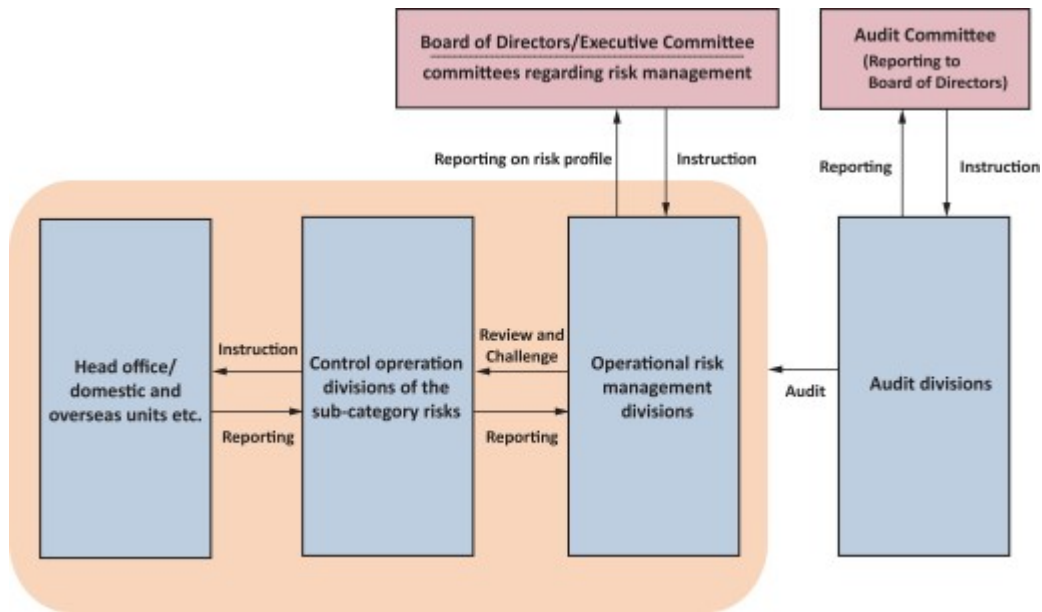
Board of Directors/Executive Committee
committees regarding risk management

Audit Committee
(Reporting to Board of Directors)

Reporting on risk profile

Instruction

Reporting

Instruction

Head office/ domestic and overseas units etc.

Instruction

Reporting

Control opreration divisions of the sub-category risks

Review and Challenge

Reporting

Operational risk management divisions

Audit

Audit divisions